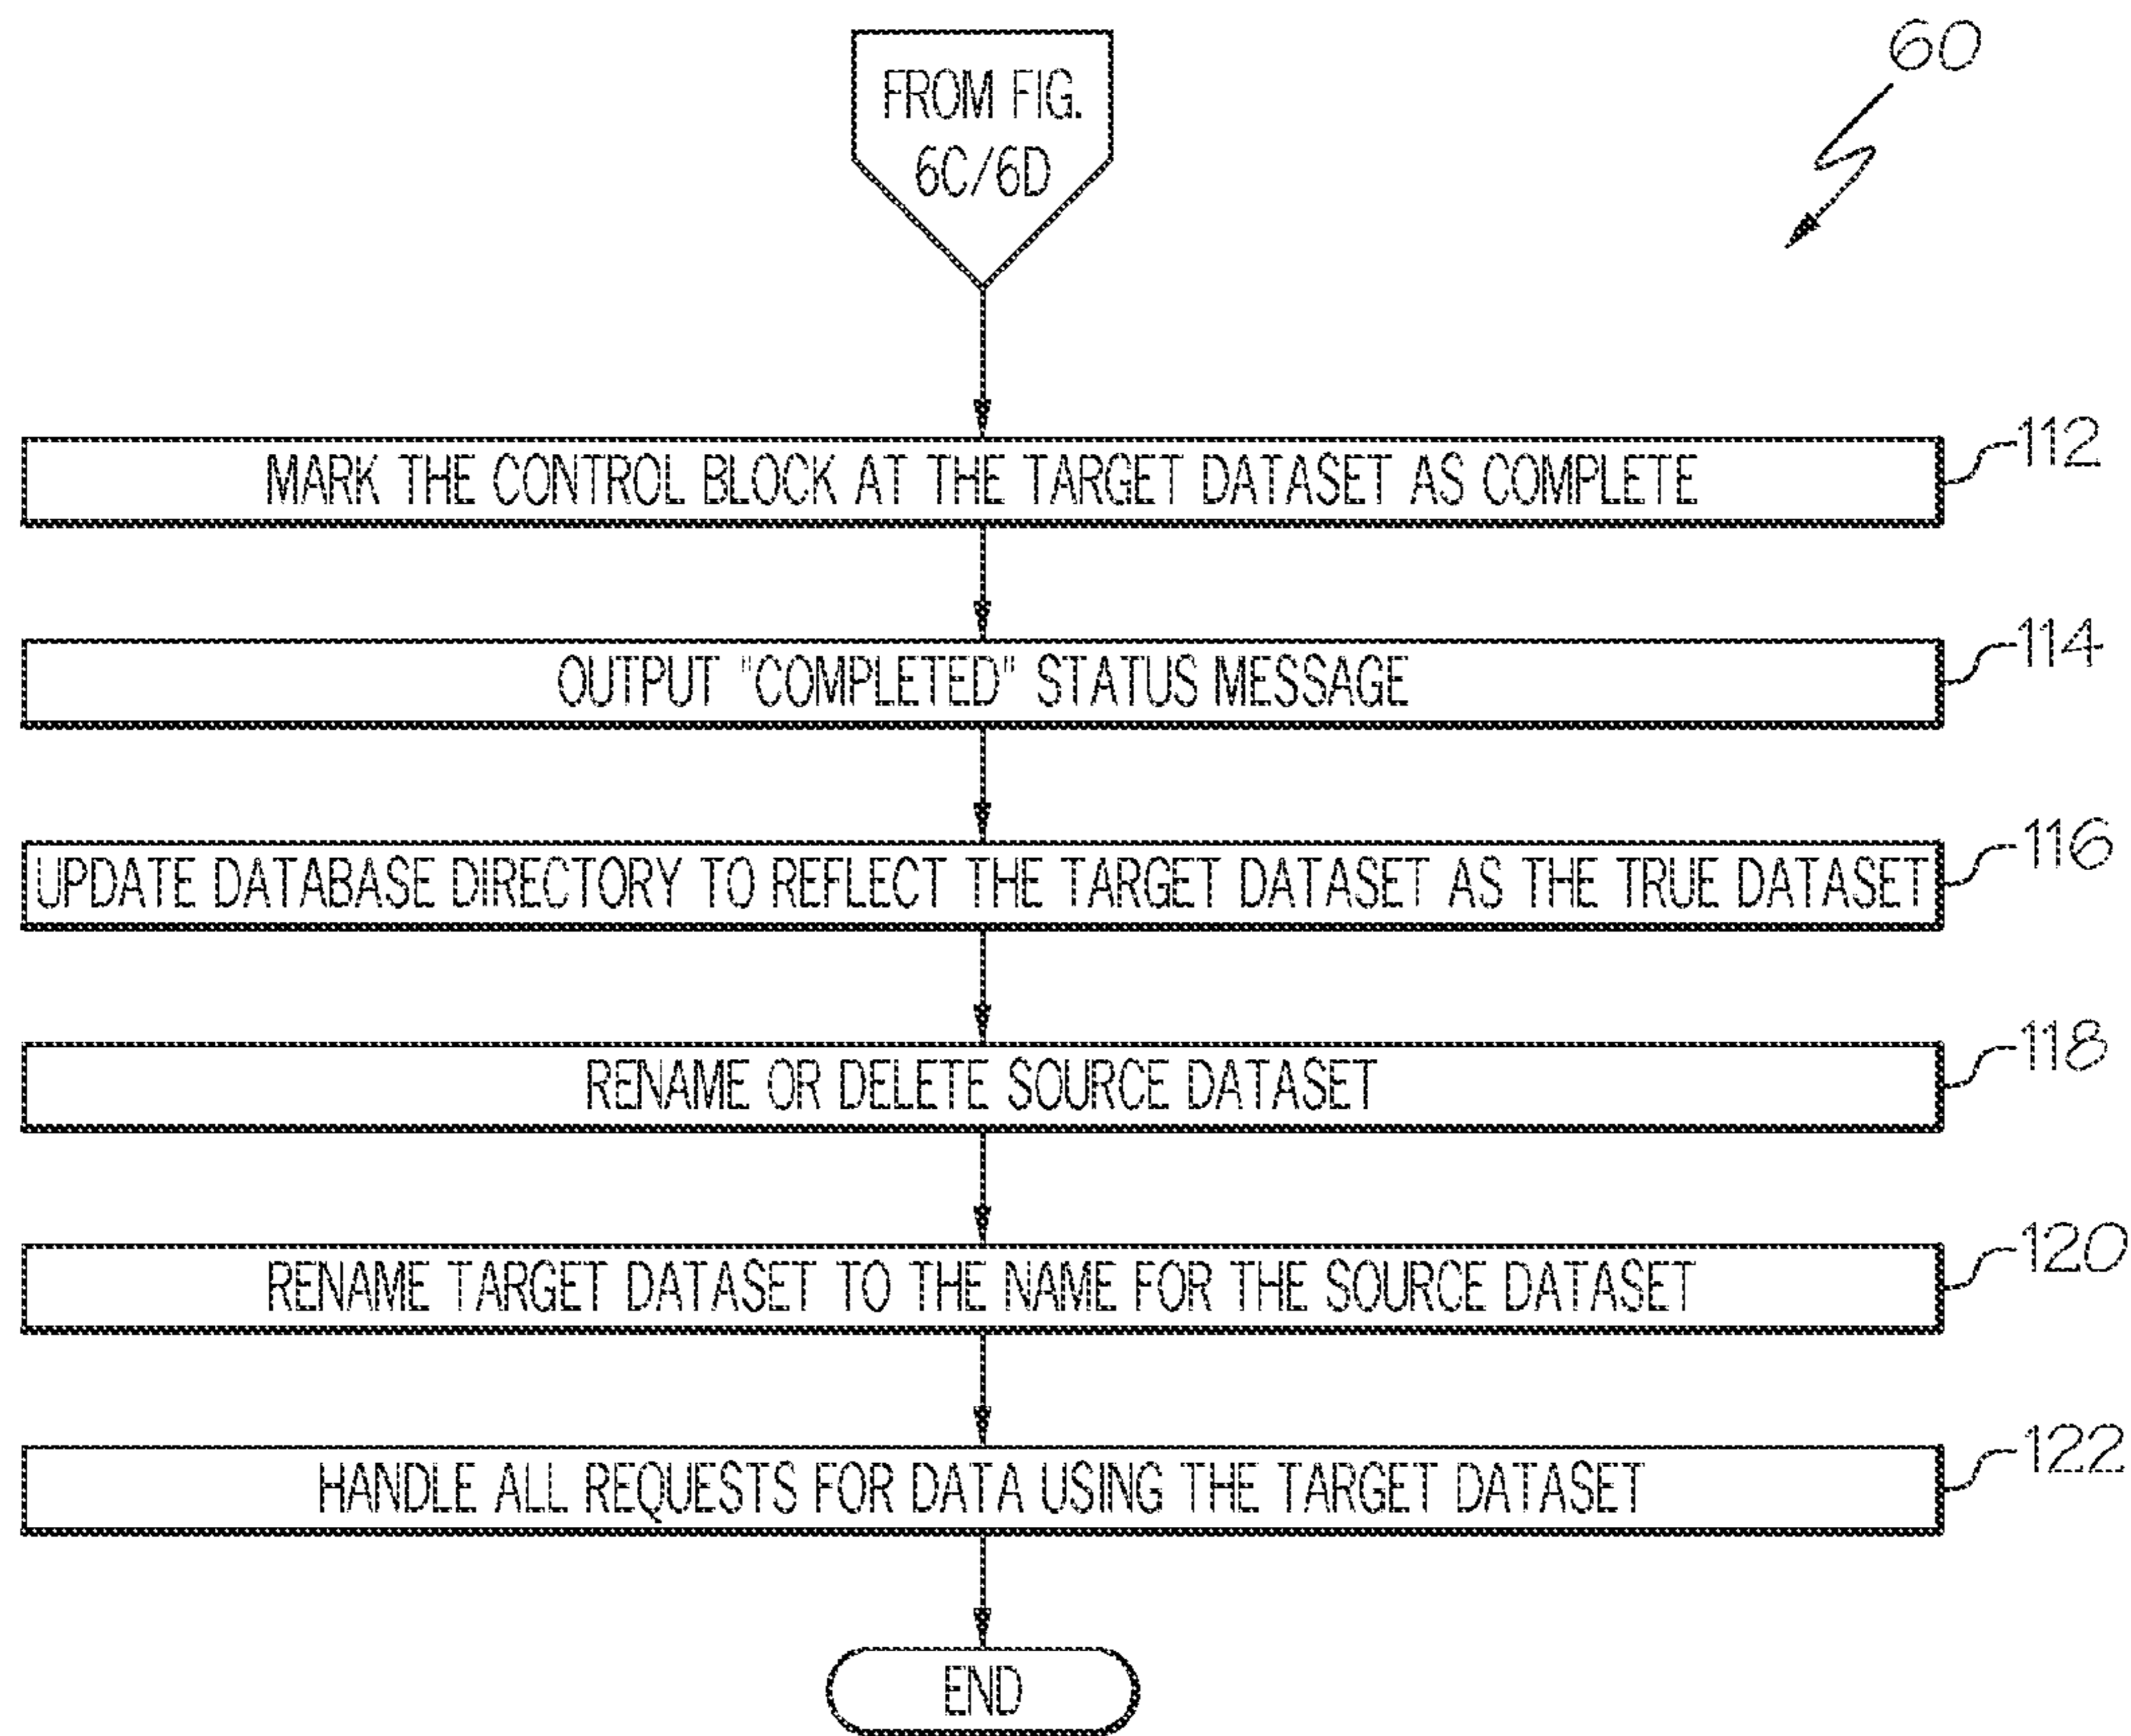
FROM FIG. 6C/6D

60

MARK THE CONTROL BLOCK AT THE TARGET DATASET AS COMPLETE

112

OUTPUT "COMPLETED" STATUS MESSAGE

114

UPDATE DATABASE DIRECTORY TO REFLECT THE TARGET DATASET AS THE TRUE DATASET

116

RENAME OR DELETE SOURCE DATASET

118

RENAME TARGET DATASET TO THE NAME FOR THE SOURCE DATASET

120

HANDLE ALL REQUESTS FOR DATA USING THE TARGET DATASET

122

END